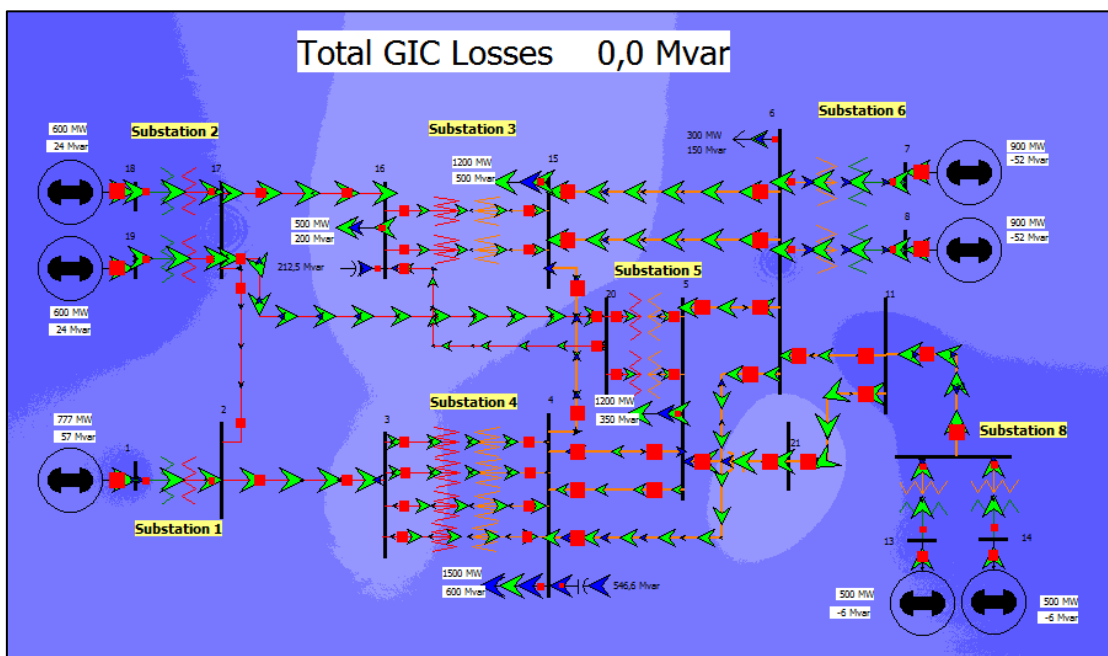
Total GIC Losses 0,0 Mvar

600 MW
24 Mvar

Substation 2

18

17

19

600 MW
24 Mvar

16

Substation 3

1200 MW
500 Mvar

15

500 MW
200 Mvar

212,5 Mvar

6

Substation 6

300 MW
150 Mvar

7

900 MW
-52 Mvar

8

900 MW
-52 Mvar

Substation 5

20

5

11

777 MW
57 Mvar

2

1

Substation 1

3

Substation 4

4

1200 MW
350 Mvar

21

Substation 8

13

14

1500 MW
600 Mvar

546,6 Mvar

500 MW
-6 Mvar

500 MW
-6 Mvar